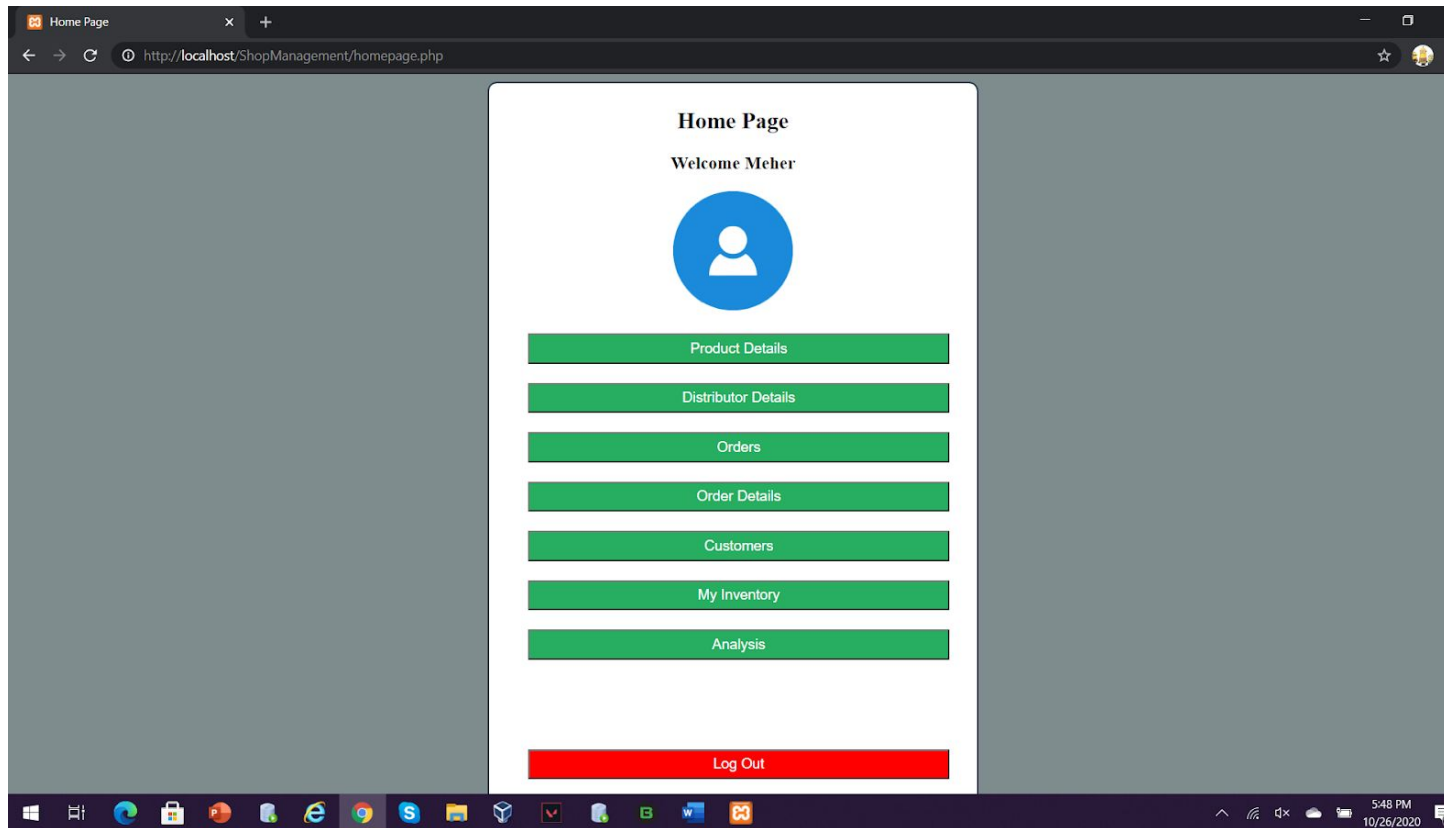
Home Page

http://localhost/ShopManagement/homepage.php

Home Page

Welcome Meher

Product Details

Distributor Details

Orders

Order Details

Customers

My Inventory

Analysis

Log Out

5:48 PM
10/26/2020